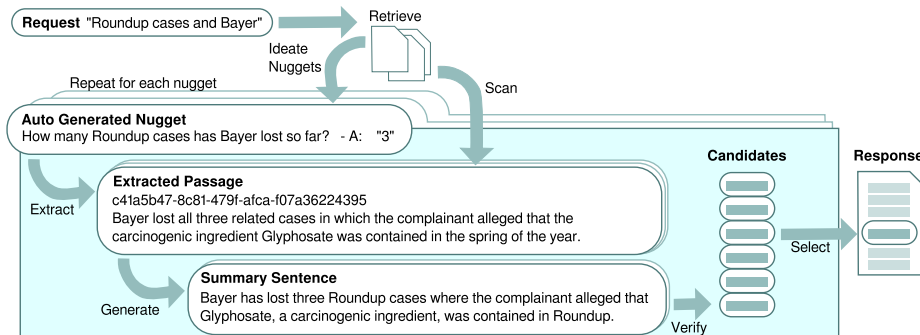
Request "Roundup cases and Bayer"

Retrieve

Ideate Nuggets

Repeat for each nugget

Scan

Auto Generated Nugget
How many Roundup cases has Bayer lost so far? - A: "3"

Extract

Extracted Passage
c41a5b47-8c81-479f-afca-f07a36224395
Bayer lost all three related cases in which the complainant alleged that the carcinogenic ingredient Glyphosate was contained in the spring of the year.

Generate

Summary Sentence
Bayer has lost three Roundup cases where the complainant alleged that Glyphosate, a carcinogenic ingredient, was contained in Roundup.

Verify

Candidates

Select

Response